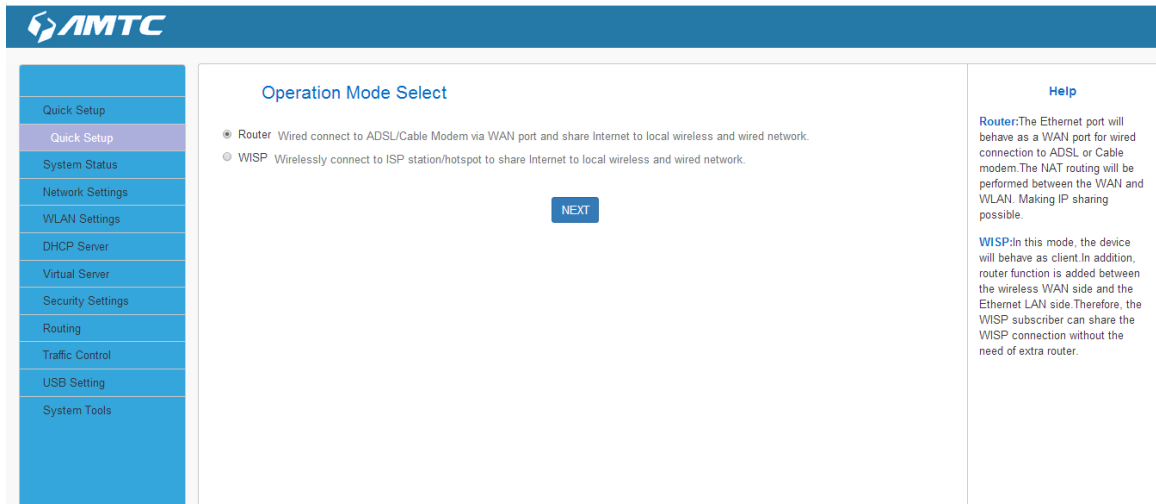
AMTC

Quick Setup
Quick Setup
System Status
Network Settings
WLAN Settings
DHCP Server
Virtual Server
Security Settings
Routing
Traffic Control
USB Setting
System Tools

Operation Mode Select

Router Wired connect to ADSL/Cable Modem via WAN port and share Internet to local wireless and wired network.

WISP Wirelessly connect to ISP station/hotspot to share Internet to local wireless and wired network.

NEXT

Help

Router:The Ethernet port will behave as a WAN port for wired connection to ADSL or Cable modem.The NAT routing will be performed between the WAN and WLAN. Making IP sharing possible.

WISP:In this mode, the device will behave as client.In addition, router function is added between the wireless WAN side and the Ethernet LAN side.Therefore, the WISP subscriber can share the WISP connection without the need of extra router.